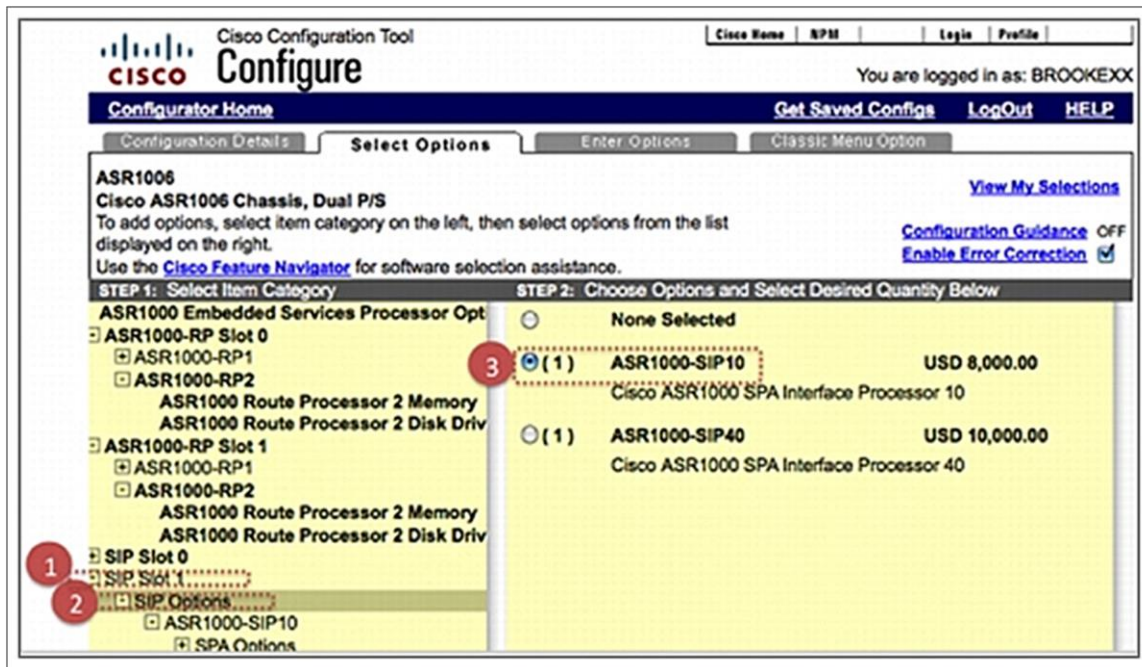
cisco Cisco Configuration Tool Configure

Cisco Home | NPM | | Login | Profile

You are logged in as: BROOKEXX

Configurator Home

Get Saved Configs LogOut HELP

Configuration Details | Select Options | Enter Options | Classic Menu Option

ASR1006
Cisco ASR1006 Chassis, Dual P/S
To add options, select item category on the left, then select options from the list displayed on the right.
Use the Cisco Feature Navigator for software selection assistance.

View My Selections

Configuration Guidance OFF
Enable Error Correction

STEP 1: Select Item Category

ASR1000 Embedded Services Processor Opt
ASR1000-RP Slot 0
ASR1000-RP1
ASR1000-RP2
ASR1000 Route Processor 2 Memory
ASR1000 Route Processor 2 Disk Driv
ASR1000-RP Slot 1
ASR1000-RP1
ASR1000-RP2
ASR1000 Route Processor 2 Memory
ASR1000 Route Processor 2 Disk Driv
SIP Slot 0
1 SIP Slot 1
2 SIP Options
ASR1000-SIP10
SPA Options

STEP 2: Choose Options and Select Desired Quantity Below

None Selected

3 (1) ASR1000-SIP10 USD 8,000.00
Cisco ASR1000 SPA Interface Processor 10

(1) ASR1000-SIP40 USD 10,000.00
Cisco ASR1000 SPA Interface Processor 40